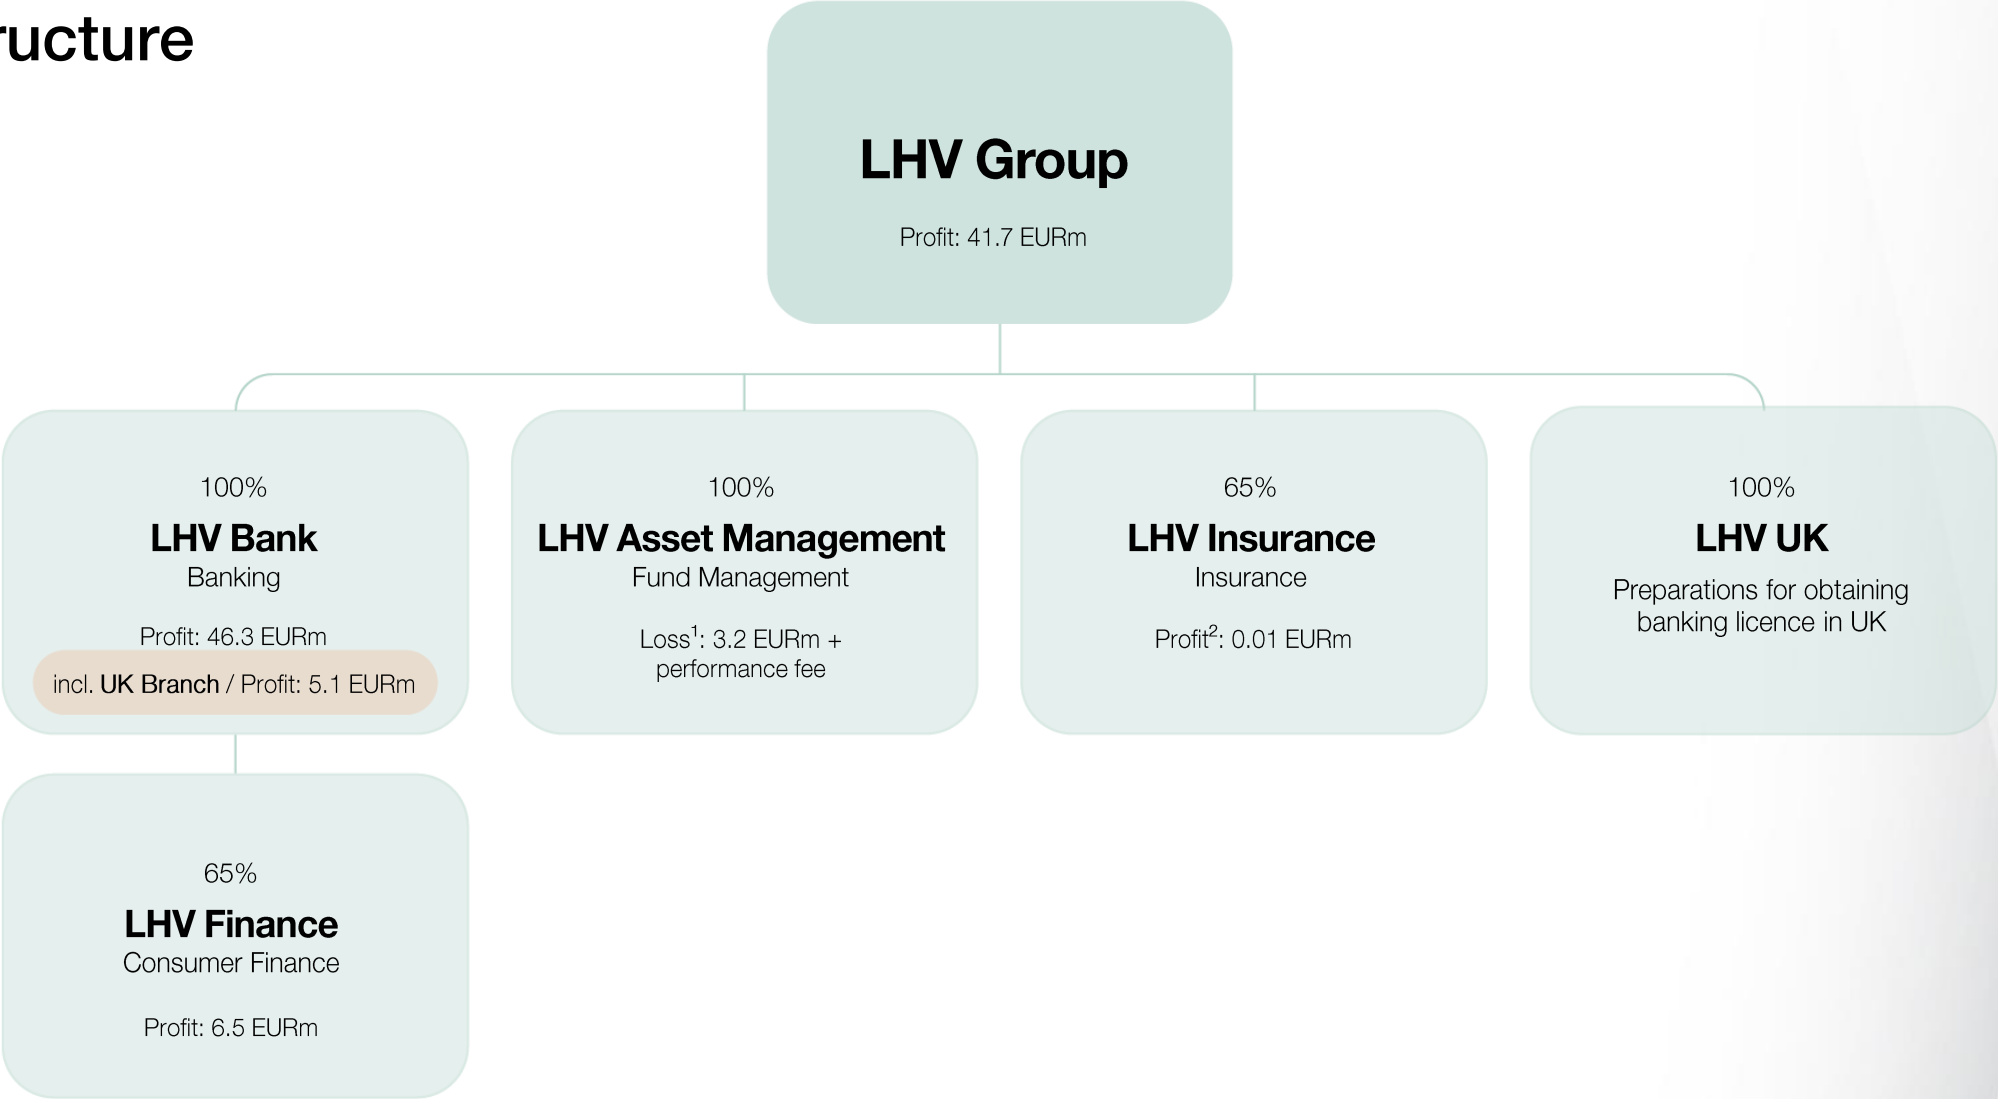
ructure

LHV Group
Profit: 41.7 EURm

100%
LHV Bank
Banking
Profit: 46.3 EURm
incl. UK Branch / Profit: 5.1 EURm

100%
LHV Asset Management
Fund Management
Loss$^1$: 3.2 EURm + performance fee

65%
LHV Insurance
Insurance
Profit$^2$: 0.01 EURm

100%
LHV UK
Preparations for obtaining banking licence in UK

65%
LHV Finance
Consumer Finance
Profit: 6.5 EURm